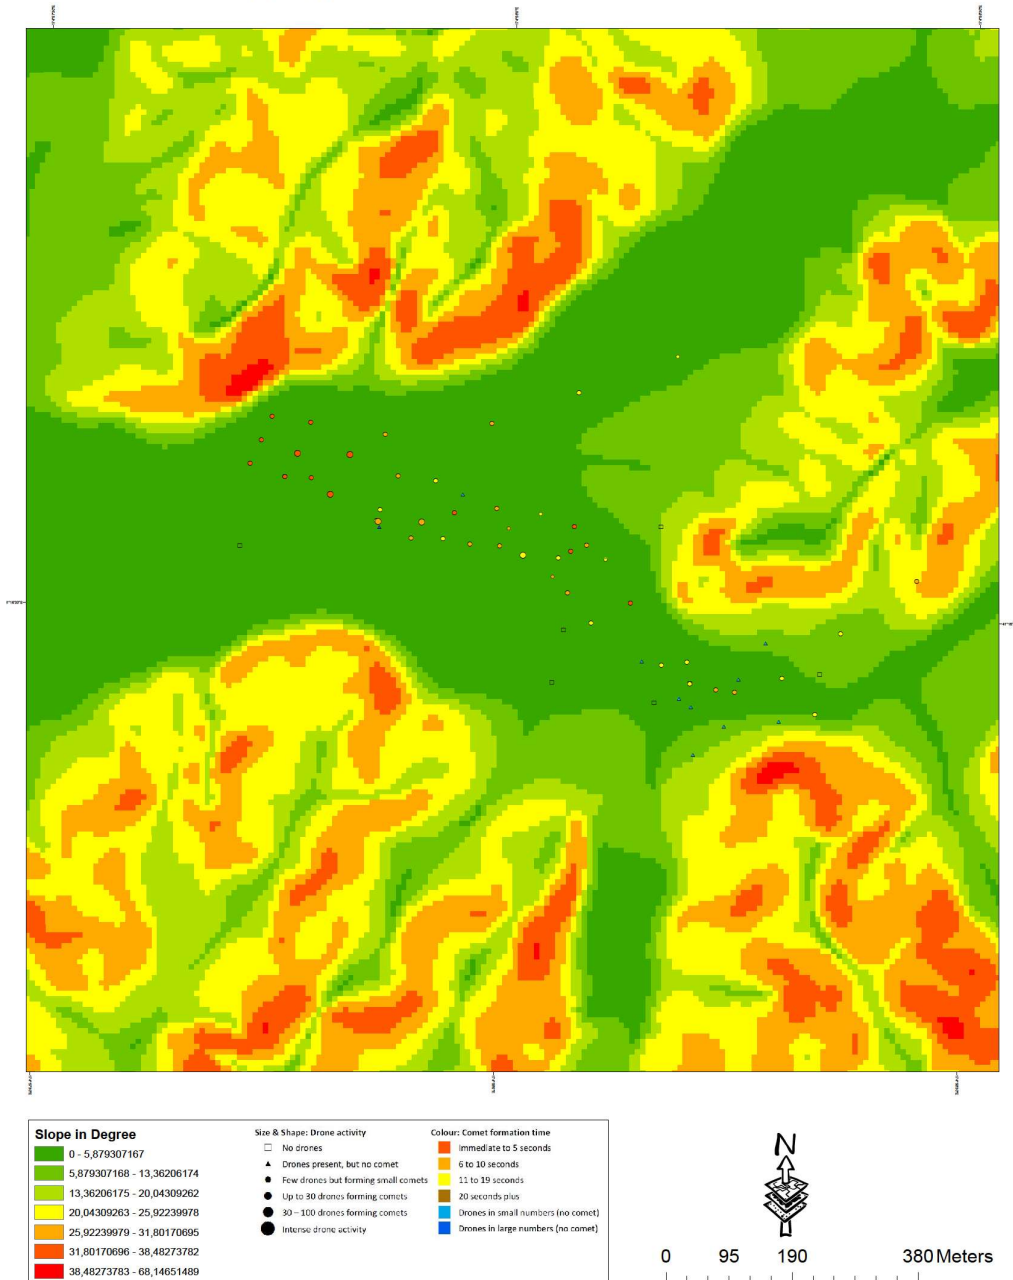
Slope in Degree

0 - 5,879307167

5,879307168 - 13,36206174

13,36206175 - 20,04309262

20,04309263 - 25,92239978

25,92239979 - 31,80170695

31,80170696 - 38,48273782

38,48273783 - 68,14651489

Size & Shape: Drone activity

No drones

Drones present, but no comet

Few drones but forming small comets

Up to 30 drones forming comets

30 – 100 drones forming comets

Intense drone activity

Colour: Comet formation time

Immediate to 5 seconds

6 to 10 seconds

11 to 19 seconds

20 seconds plus

Drones in small numbers (no comet)

Drones in large numbers (no comet)

N

0 95 190 380 Meters